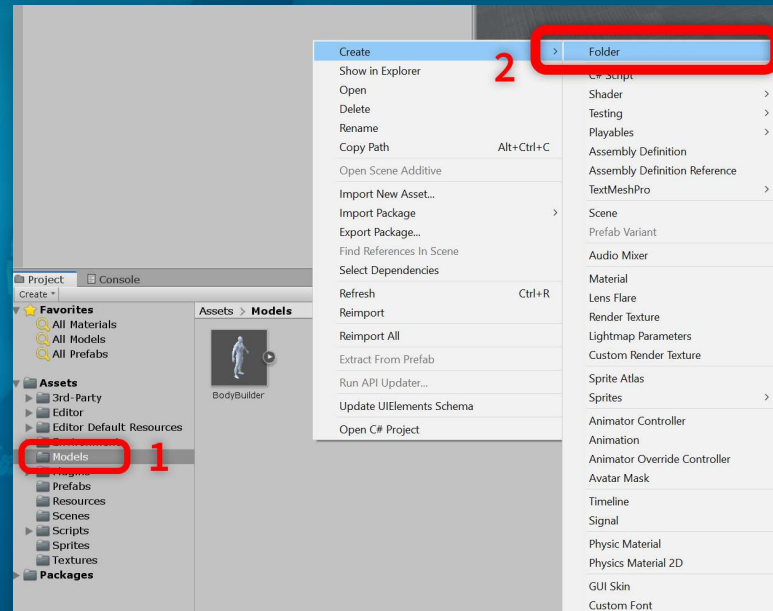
Project
Console
Create
Favorites
All Materials
All Models
All Prefabs
Assets
3rd-Party
Editor
Editor Default Resources
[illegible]
Models
1
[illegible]
Prefabs
Resources
Scenes
Scripts
Sprites
Textures
Packages

Assets > Models
BodyBuilder

Create
Show in Explorer
Open
Delete
Rename
Copy Path Alt+Ctrl+C
Open Scene Additive
Import New Asset...
Import Package
Export Package...
Find References In Scene
Select Dependencies
Refresh Ctrl+R
Reimport
Reimport All
Extract From Prefab
Run API Updater...
Update UIElements Schema
Open C# Project

2
Folder
C# Script
Shader
Testing
Playables
Assembly Definition
Assembly Definition Reference
TextMeshPro
Scene
Prefab Variant
Audio Mixer
Material
Lens Flare
Render Texture
Lightmap Parameters
Custom Render Texture
Sprite Atlas
Sprites
Animator Controller
Animation
Animator Override Controller
Avatar Mask
Timeline
Signal
Physic Material
Physics Material 2D
GUI Skin
Custom Font